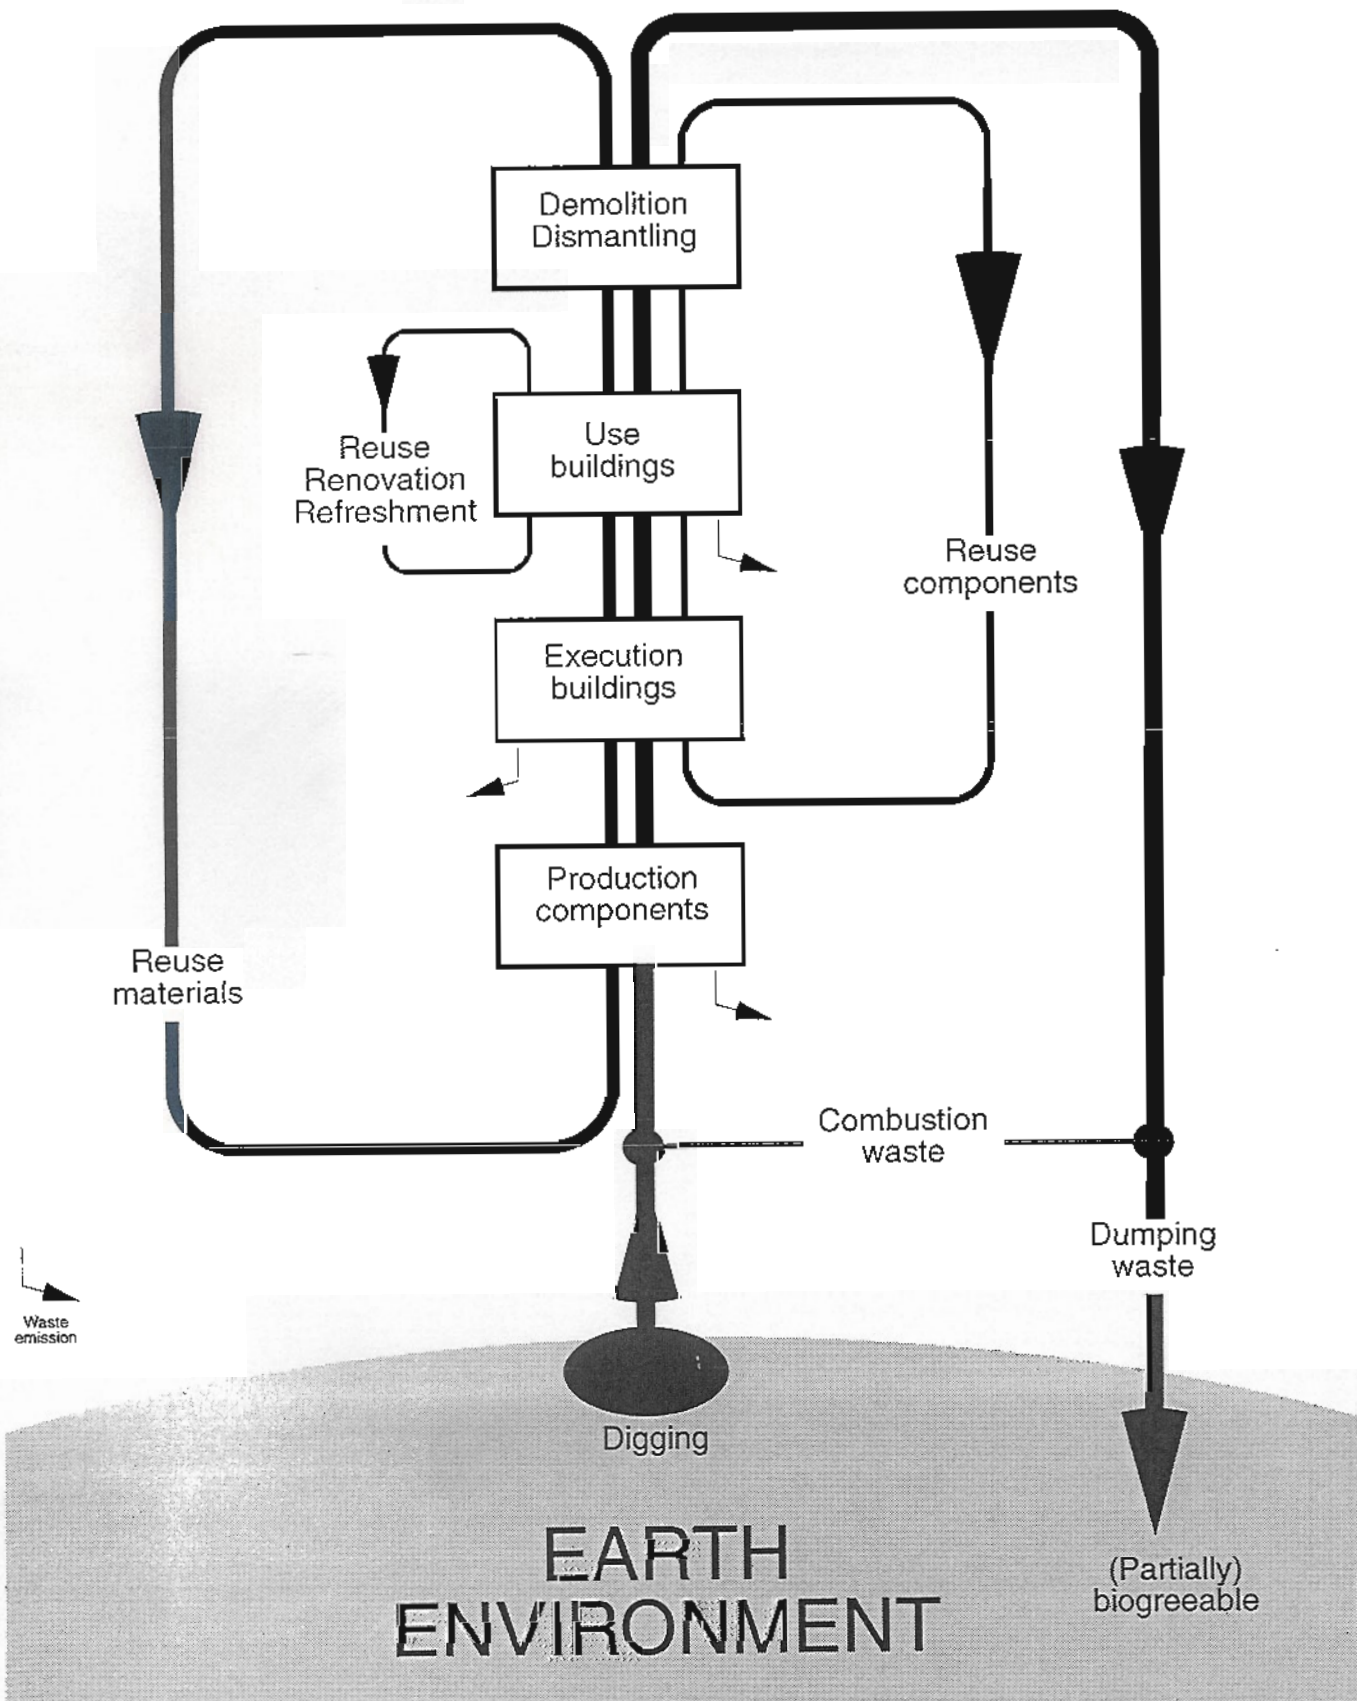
Demolition
Dismantling

Reuse
Renovation
Refreshment

Use
buildings

Reuse
components

Execution
buildings

Production
components

Reuse
materials

Combustion
waste

Dumping
waste

Waste
emission

Digging

EARTH
ENVIRONMENT

(Partially)
biogreeable